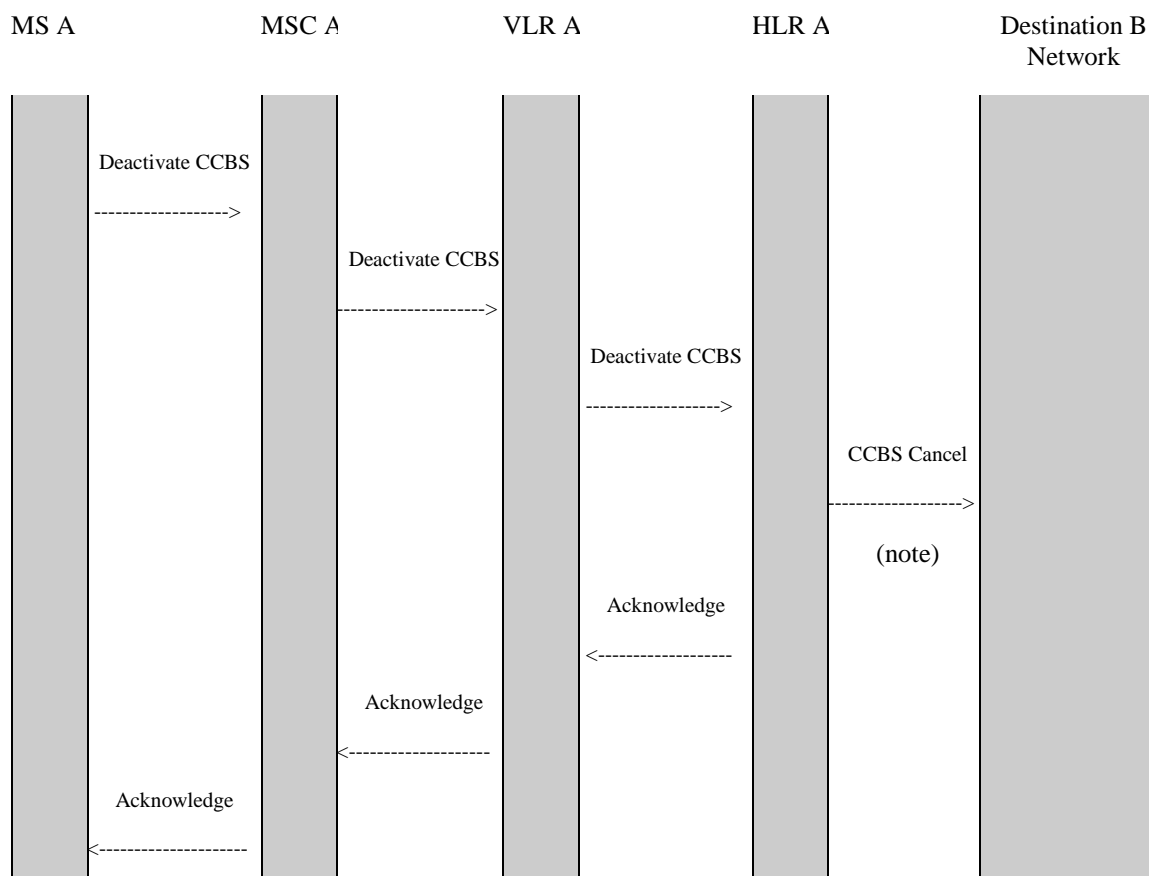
MS A

MSC A

VLR A

HLR A

Destination B Network

Deactivate CCBS

------------------->

Deactivate CCBS

-------------------->

Deactivate CCBS

------------------>

CCBS Cancel

------------------>

(note)

Acknowledge

<------------------

Acknowledge

<-------------------

Acknowledge

<--------------------